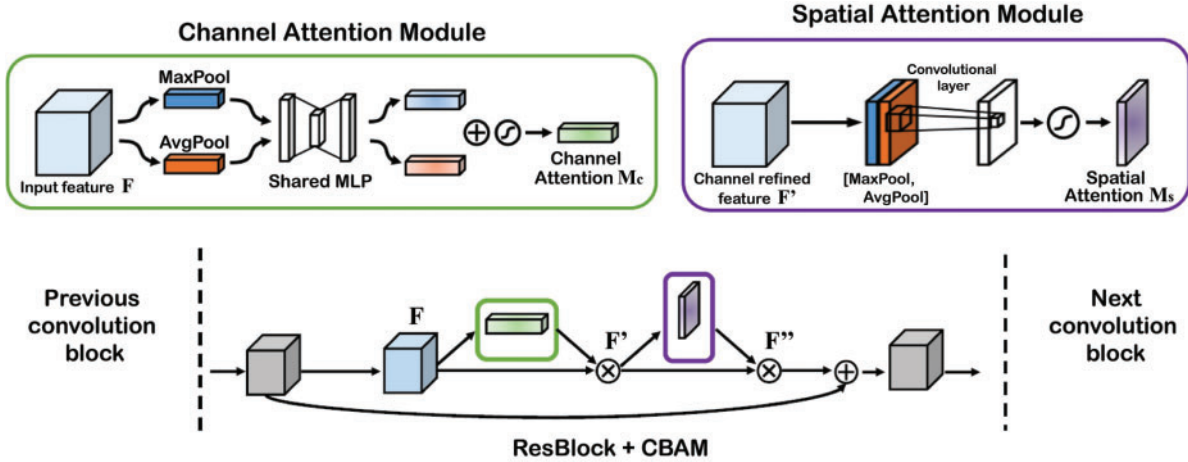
Channel Attention Module

MaxPool

AvgPool

Input feature F

Shared MLP

Channel Attention $M_c$

Spatial Attention Module

Convolutional layer

Channel refined feature F'

[MaxPool, AvgPool]

Spatial Attention $M_s$

Previous convolution block

F

F'

F''

Next convolution block

ResBlock + CBAM